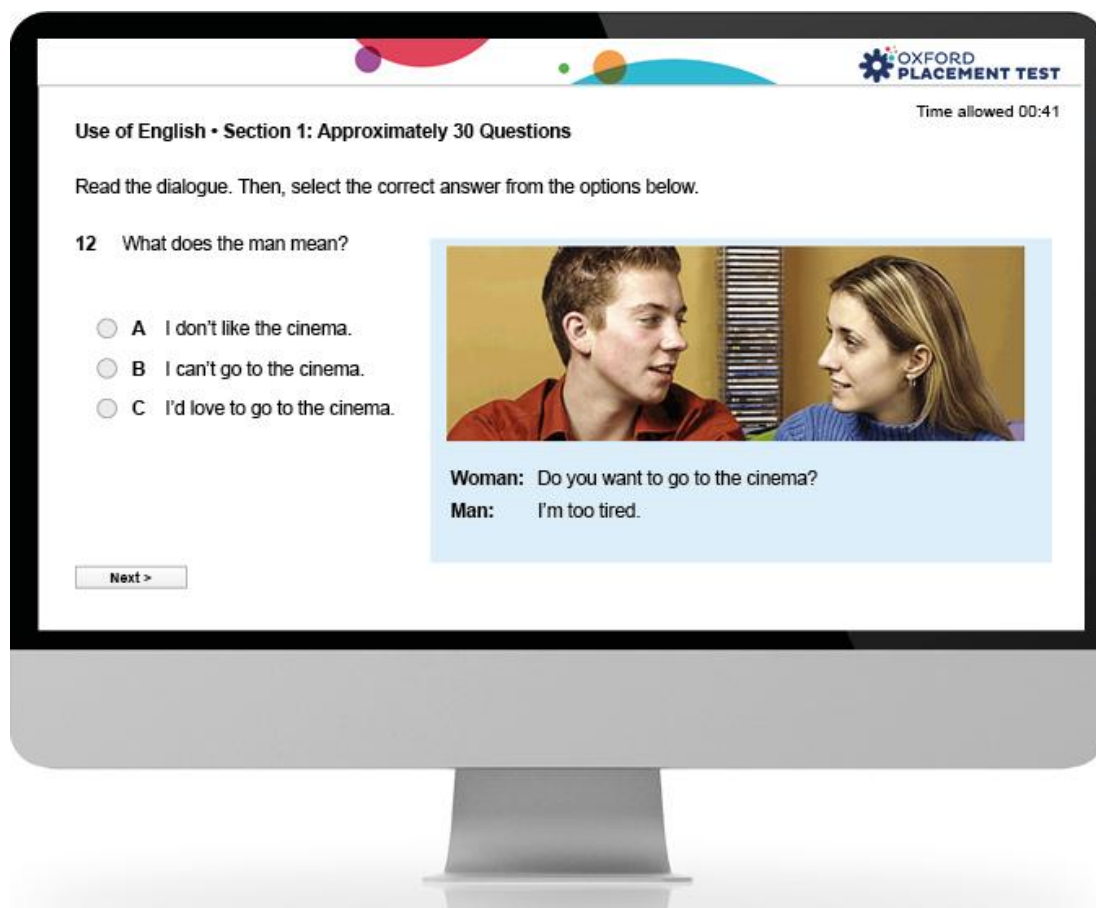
OXFORD PLACEMENT TEST

Time allowed 00:41

Use of English • Section 1: Approximately 30 Questions

Read the dialogue. Then, select the correct answer from the options below.

12 What does the man mean?

A I don't like the cinema.
B I can't go to the cinema.
C I'd love to go to the cinema.

Woman: Do you want to go to the cinema?
Man: I'm too tired.

Next >